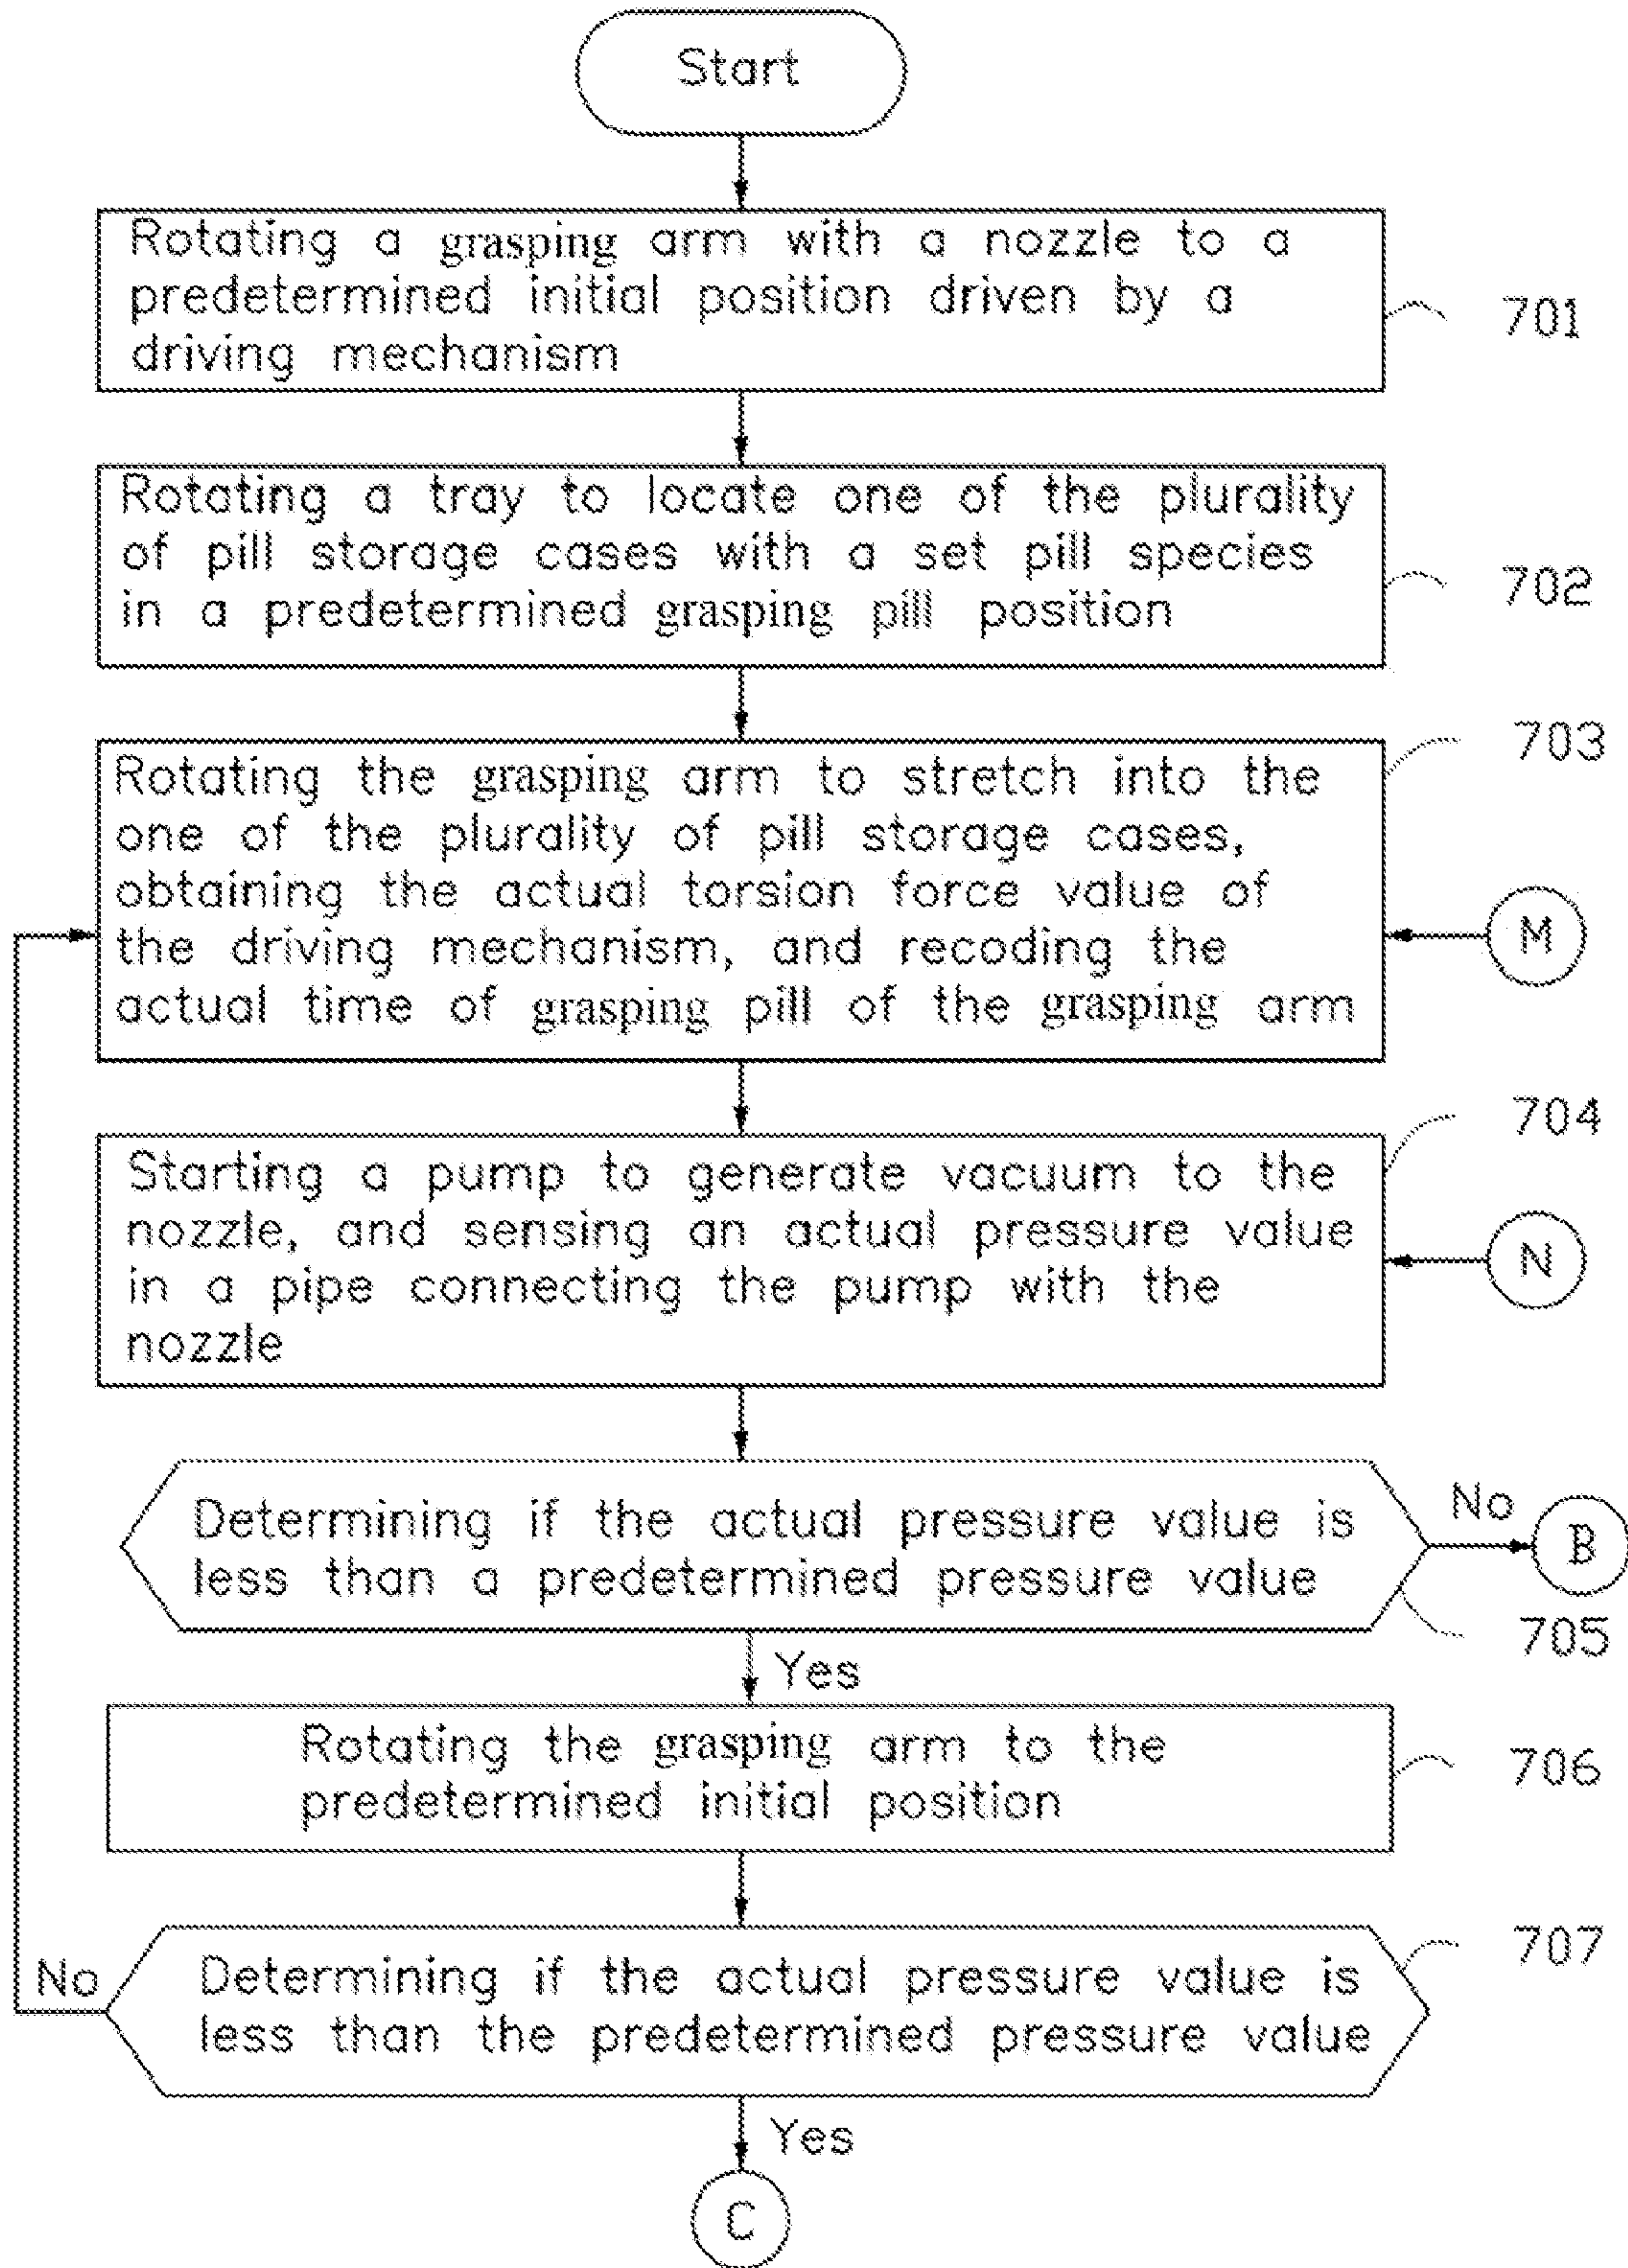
Start

Rotating a grasping arm with a nozzle to a predetermined initial position driven by a driving mechanism

701

Rotating a tray to locate one of the plurality of pill storage cases with a set pill species in a predetermined grasping pill position

702

703

Rotating the grasping arm to stretch into the one of the plurality of pill storage cases, obtaining the actual torsion force value of the driving mechanism, and recoding the actual time of grasping pill of the grasping arm

M

704

Starting a pump to generate vacuum to the nozzle, and sensing an actual pressure value in a pipe connecting the pump with the nozzle

N

Determining if the actual pressure value is less than a predetermined pressure value

No

B

705

Yes

Rotating the grasping arm to the predetermined initial position

706

707

No

Determining if the actual pressure value is less than the predetermined pressure value

Yes

C